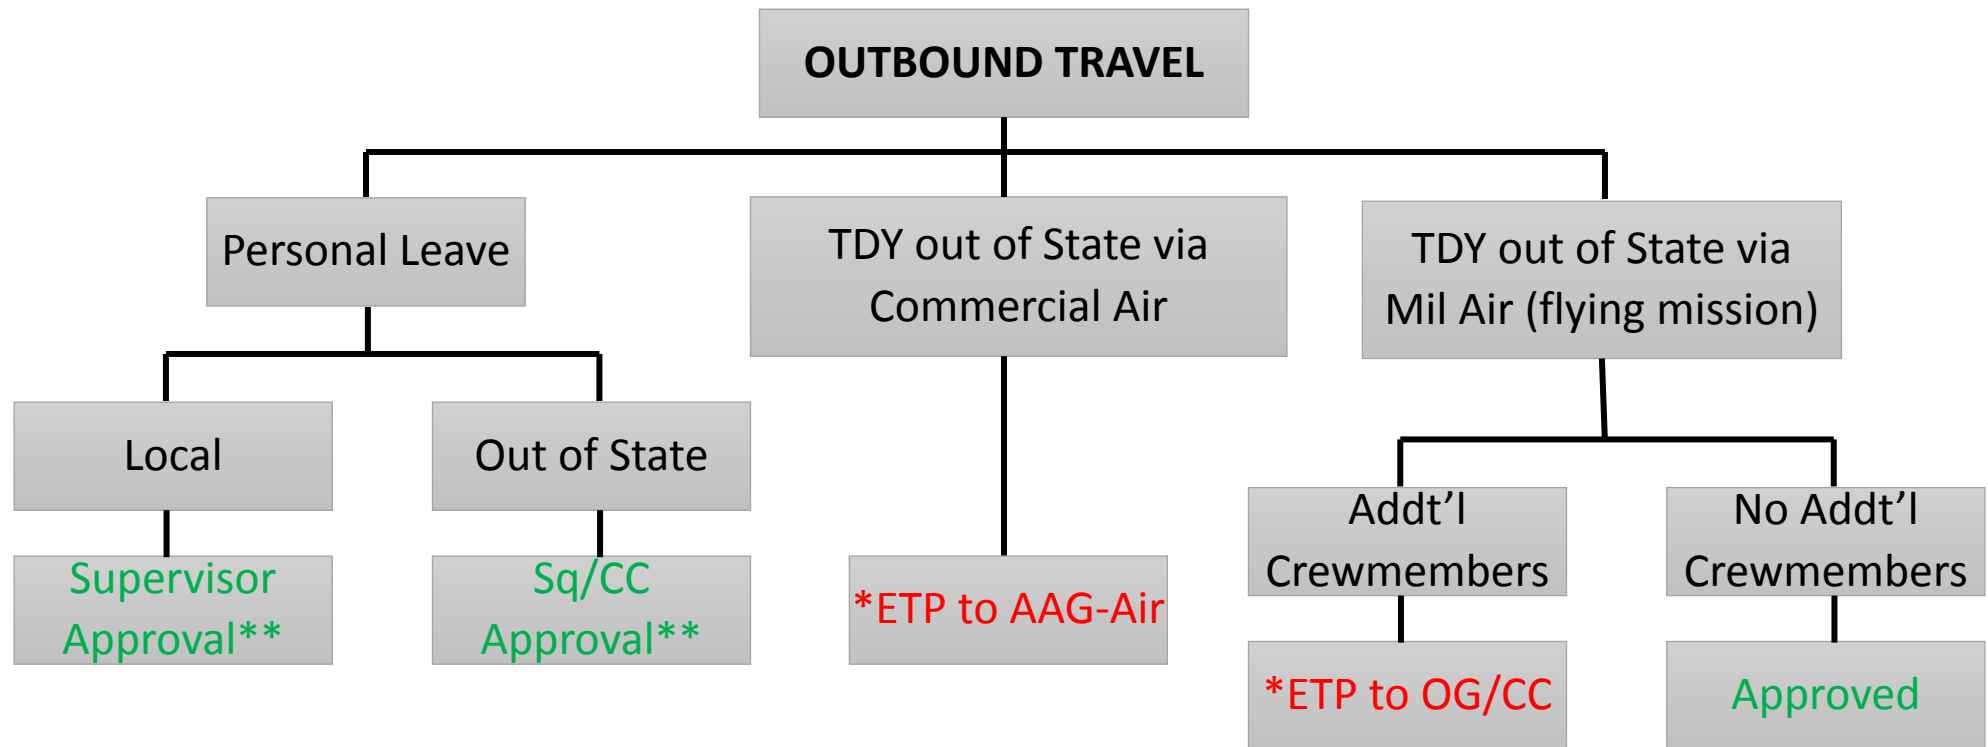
OUTBOUND TRAVEL

Personal Leave

TDY out of State via Commercial Air

TDY out of State via Mil Air (flying mission)

Local

Out of State

Supervisor Approval**

Sq/CC Approval**

*ETP to AAG-Air

Addt'l Crewmembers

No Addt'l Crewmembers

*ETP to OG/CC

Approved